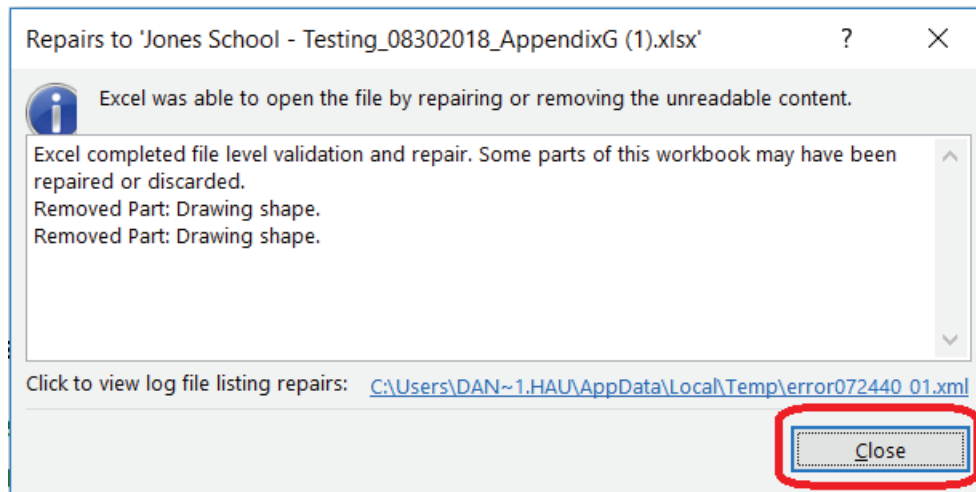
Repairs to 'Jones School - Testing_08302018_AppendixG (1).xlsx'

?

Excel was able to open the file by repairing or removing the unreadable content.

Excel completed file level validation and repair. Some parts of this workbook may have been repaired or discarded.
Removed Part: Drawing shape.
Removed Part: Drawing shape.

Click to view log file listing repairs: C:\Users\DAN~1.HAU\AppData\Local\Temp\error072440_01.xml

Close